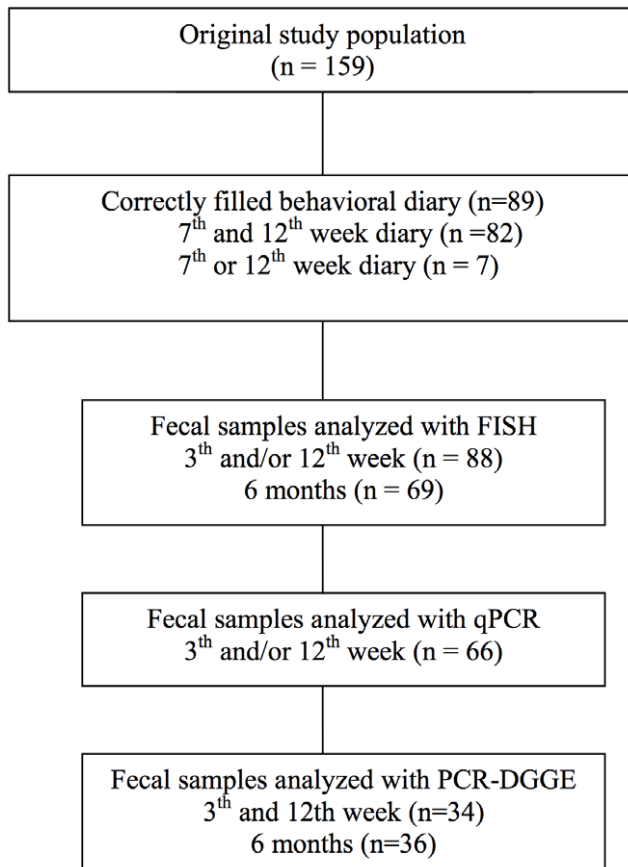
Original study population
(n = 159)

Correctly filled behavioral diary (n=89)
$7^{th}$ and $12^{th}$ week diary (n =82)
$7^{th}$ or $12^{th}$ week diary (n = 7)

Fecal samples analyzed with FISH
$3^{th}$ and/or $12^{th}$ week (n = 88)
6 months (n = 69)

Fecal samples analyzed with qPCR
$3^{th}$ and/or $12^{th}$ week (n = 66)

Fecal samples analyzed with PCR-DGGE
$3^{th}$ and 12th week (n=34)
6 months (n=36)